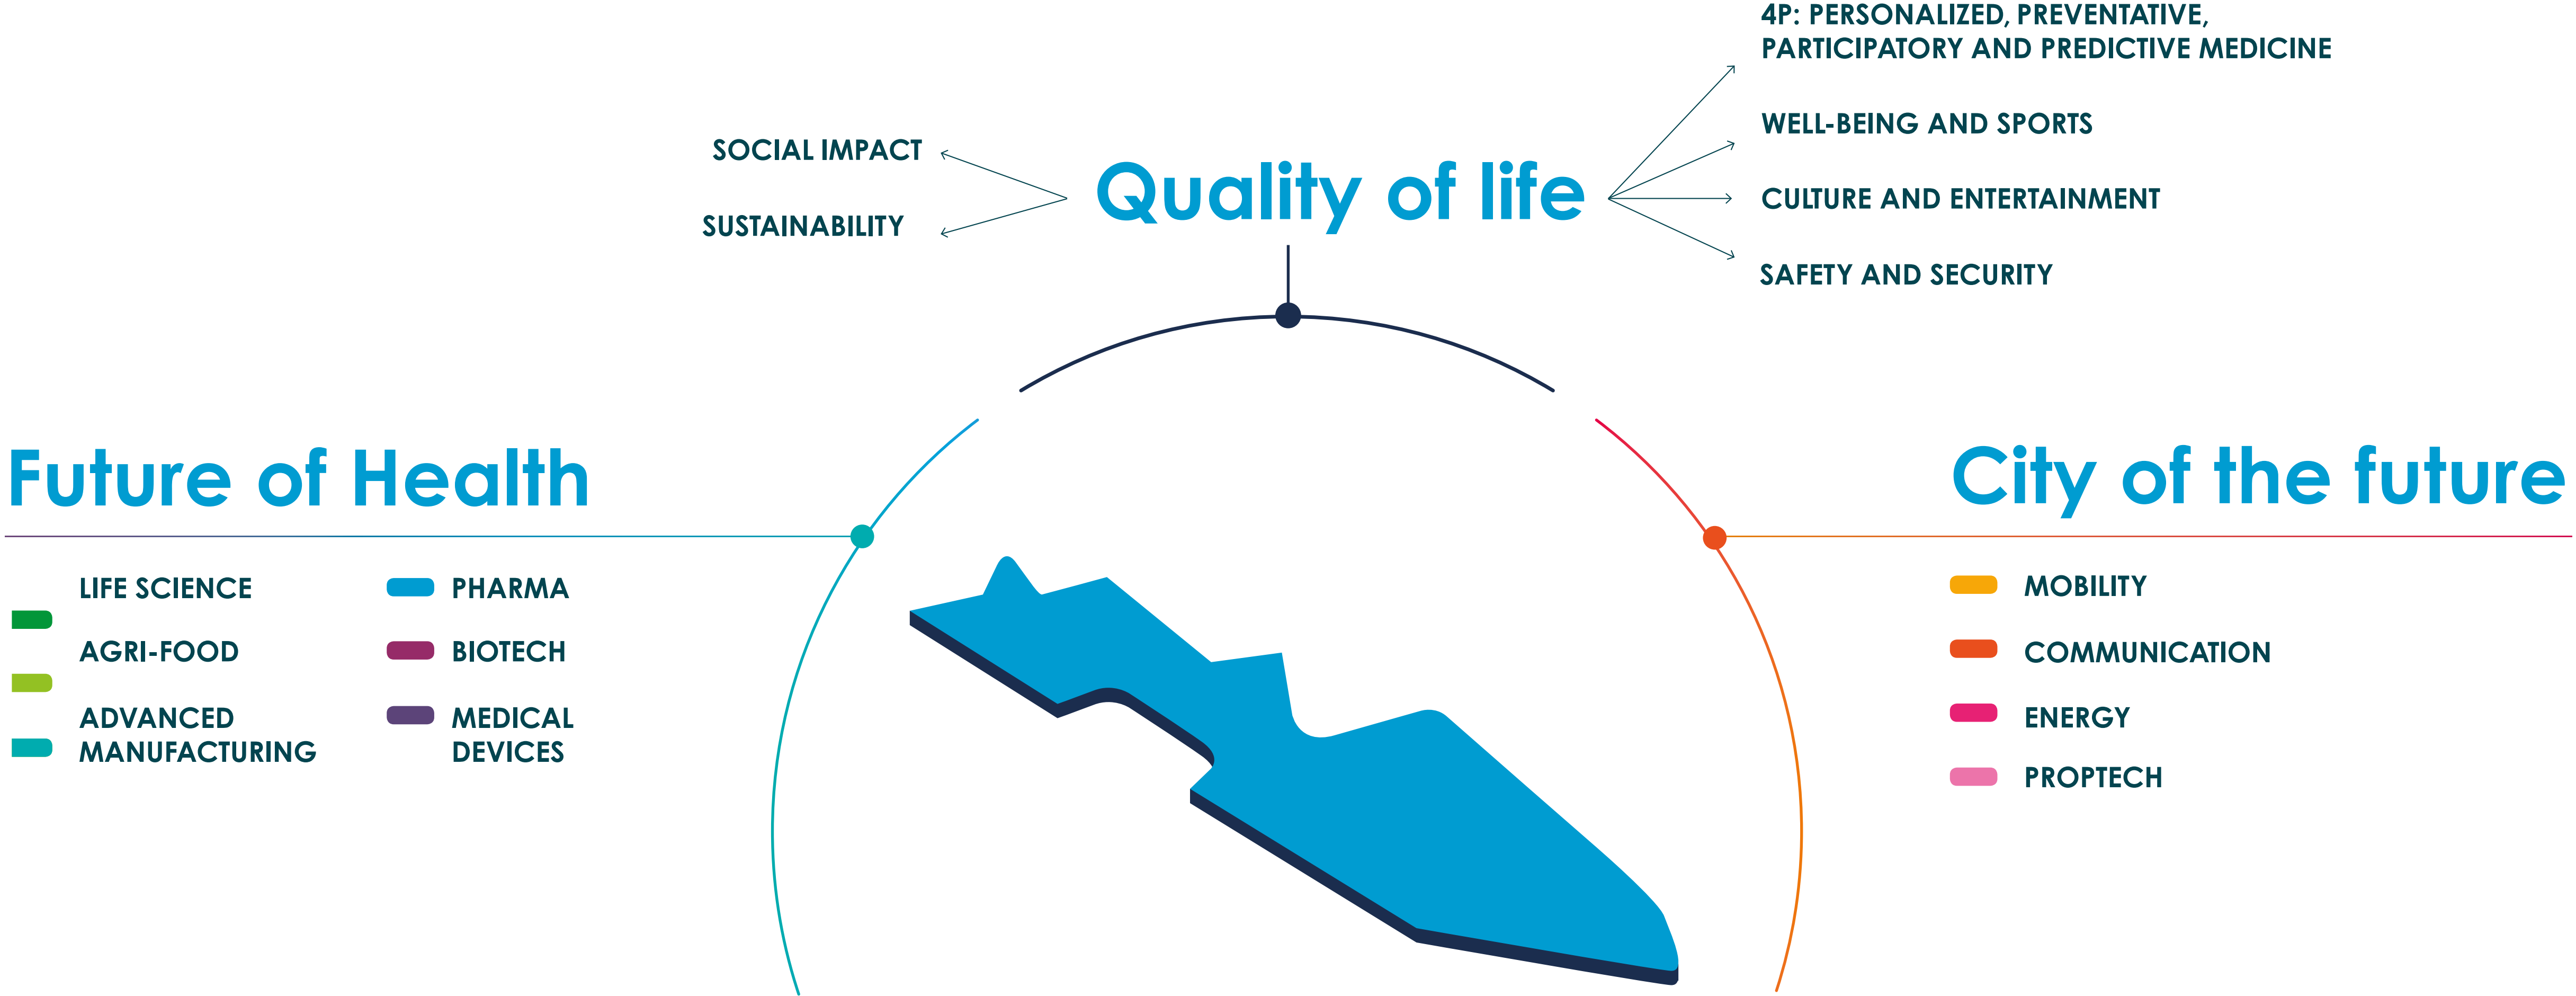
4P: PERSONALIZED, PREVENTATIVE, PARTICIPATORY AND PREDICTIVE MEDICINE

SOCIAL IMPACT

SUSTAINABILITY

Quality of life

WELL-BEING AND SPORTS

CULTURE AND ENTERTAINMENT

SAFETY AND SECURITY

Future of Health

LIFE SCIENCE

AGRI-FOOD

ADVANCED MANUFACTURING

PHARMA

BIOTECH

MEDICAL DEVICES

City of the future

MOBILITY

COMMUNICATION

ENERGY

PROPTECH